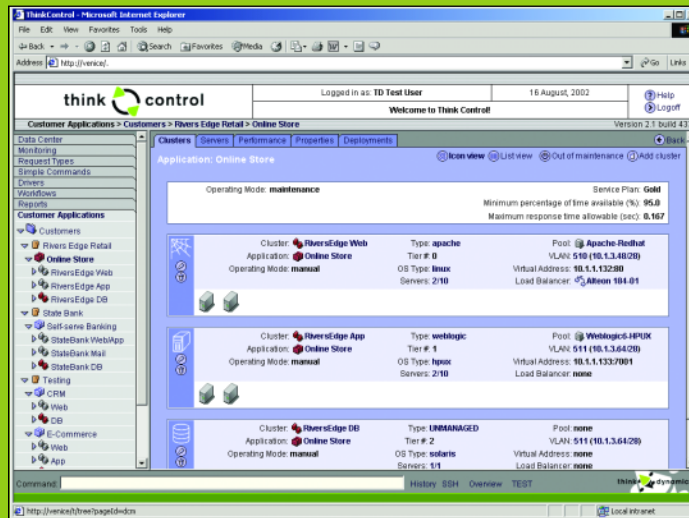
ThinkControl - Microsoft Internet Explorer

File Edit View Favorites Tools Help

Back Search Favorites Media

Address http://venice/. Go Links

think control

Logged in as: TD Test User | 16 August, 2002 | Help

Welcome to Think Control! | Logoff

Customer Applications > Customers > Rivers Edge Retail > Online Store

Version 2.1 build 43

Data Center
Monitoring
Request Types
Simple Commands
Drivers
Workflows
Reports
Customer Applications
Customers
Rivers Edge Retail
Online Store
RiversEdge Web
RiversEdge App
RiversEdge DB
State Bank
Self-serve Banking
StateBank WebApp
StateBank Mail
StateBank DB
Testing
CRM
Web
DB
E-Commerce
Web
App

Clusters | Servers | Performance | Properties | Deployments

Back

Application: Online Store

Icon view | List view | Out of maintenance | Add cluster

Operating Mode: maintenance
Service Plan: Gold
Minimum percentage of time available (%): 95.0
Maximum response time allowable (sec): 0.167

Cluster: RiversEdge Web
Application: Online Store
Operating Mode: manual
Type: apache
Tier #: 0
OS Type: linux
Servers: 2/10
Pool: Apache-Redhat
VLAN: 510 (10.1.3.48/28)
Virtual Address: 10.1.1.132:80
Load Balancer: Alteon 184-01

Cluster: RiversEdge App
Application: Online Store
Operating Mode: manual
Type: weblogic
Tier #: 1
OS Type: hpux
Servers: 2/10
Pool: Weblogic6-HPUX
VLAN: 511 (10.1.3.64/28)
Virtual Address: 10.1.1.133:7001
Load Balancer: none

Cluster: RiversEdge DB
Application: Online Store
Operating Mode: manual
Type: UNMANAGED
Tier #: 2
OS Type: solaris
Servers: 1/1
Pool: none
VLAN: 511 (10.1.3.64/28)
Virtual Address: none
Load Balancer: none

Command:
History SSH Overview TEST

think dynamics

http://venice/t/tree?pageId=dcm

Local intranet